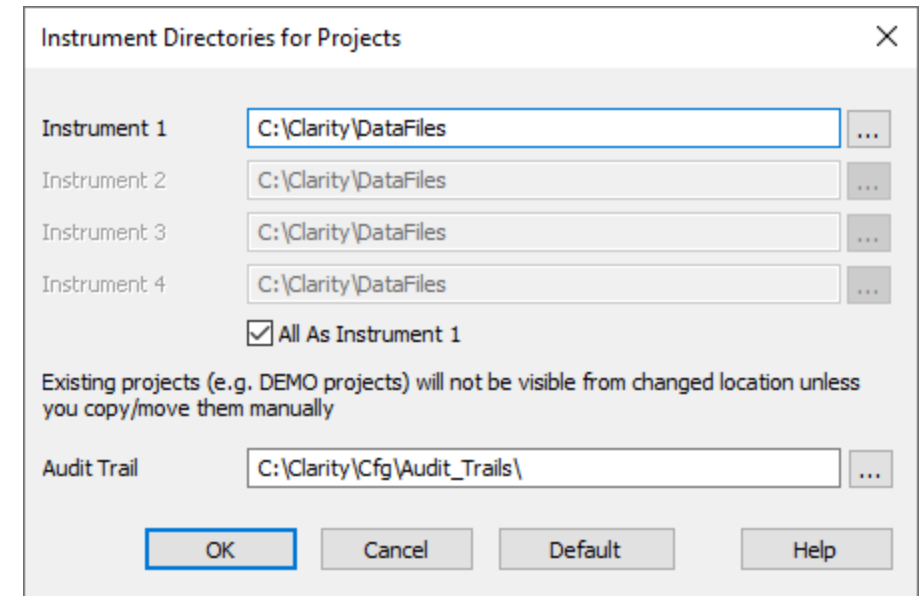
Instrument Directories for Projects

Instrument 1 C:\Clarity\DataFiles ...

Instrument 2 C:\Clarity\DataFiles ...

Instrument 3 C:\Clarity\DataFiles ...

Instrument 4 C:\Clarity\DataFiles ...

All As Instrument 1

Existing projects (e.g. DEMO projects) will not be visible from changed location unless you copy/move them manually

Audit Trail C:\Clarity\Cfg\Audit_Trails\ ...

OK Cancel Default Help